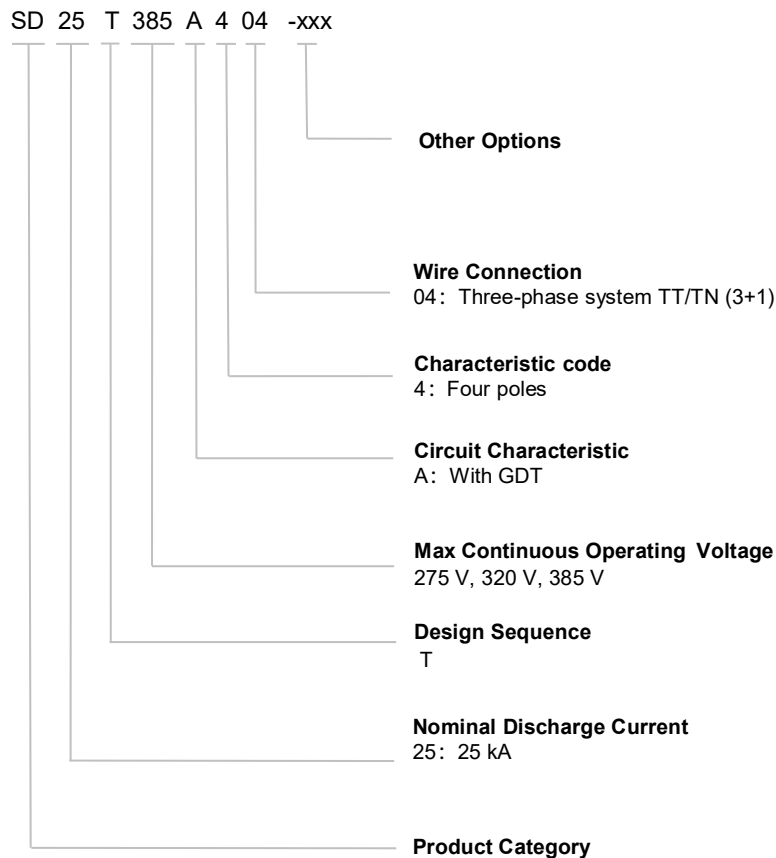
SD 25 T 385 A 4 04 -xxx

Other Options

Wire Connection
04：Three-phase system TT/TN (3+1)

Characteristic code
4：Four poles

Circuit Characteristic
A：With GDT

Max Continuous Operating Voltage
275 V, 320 V, 385 V

Design Sequence
T

Nominal Discharge Current
25：25 kA

Product Category